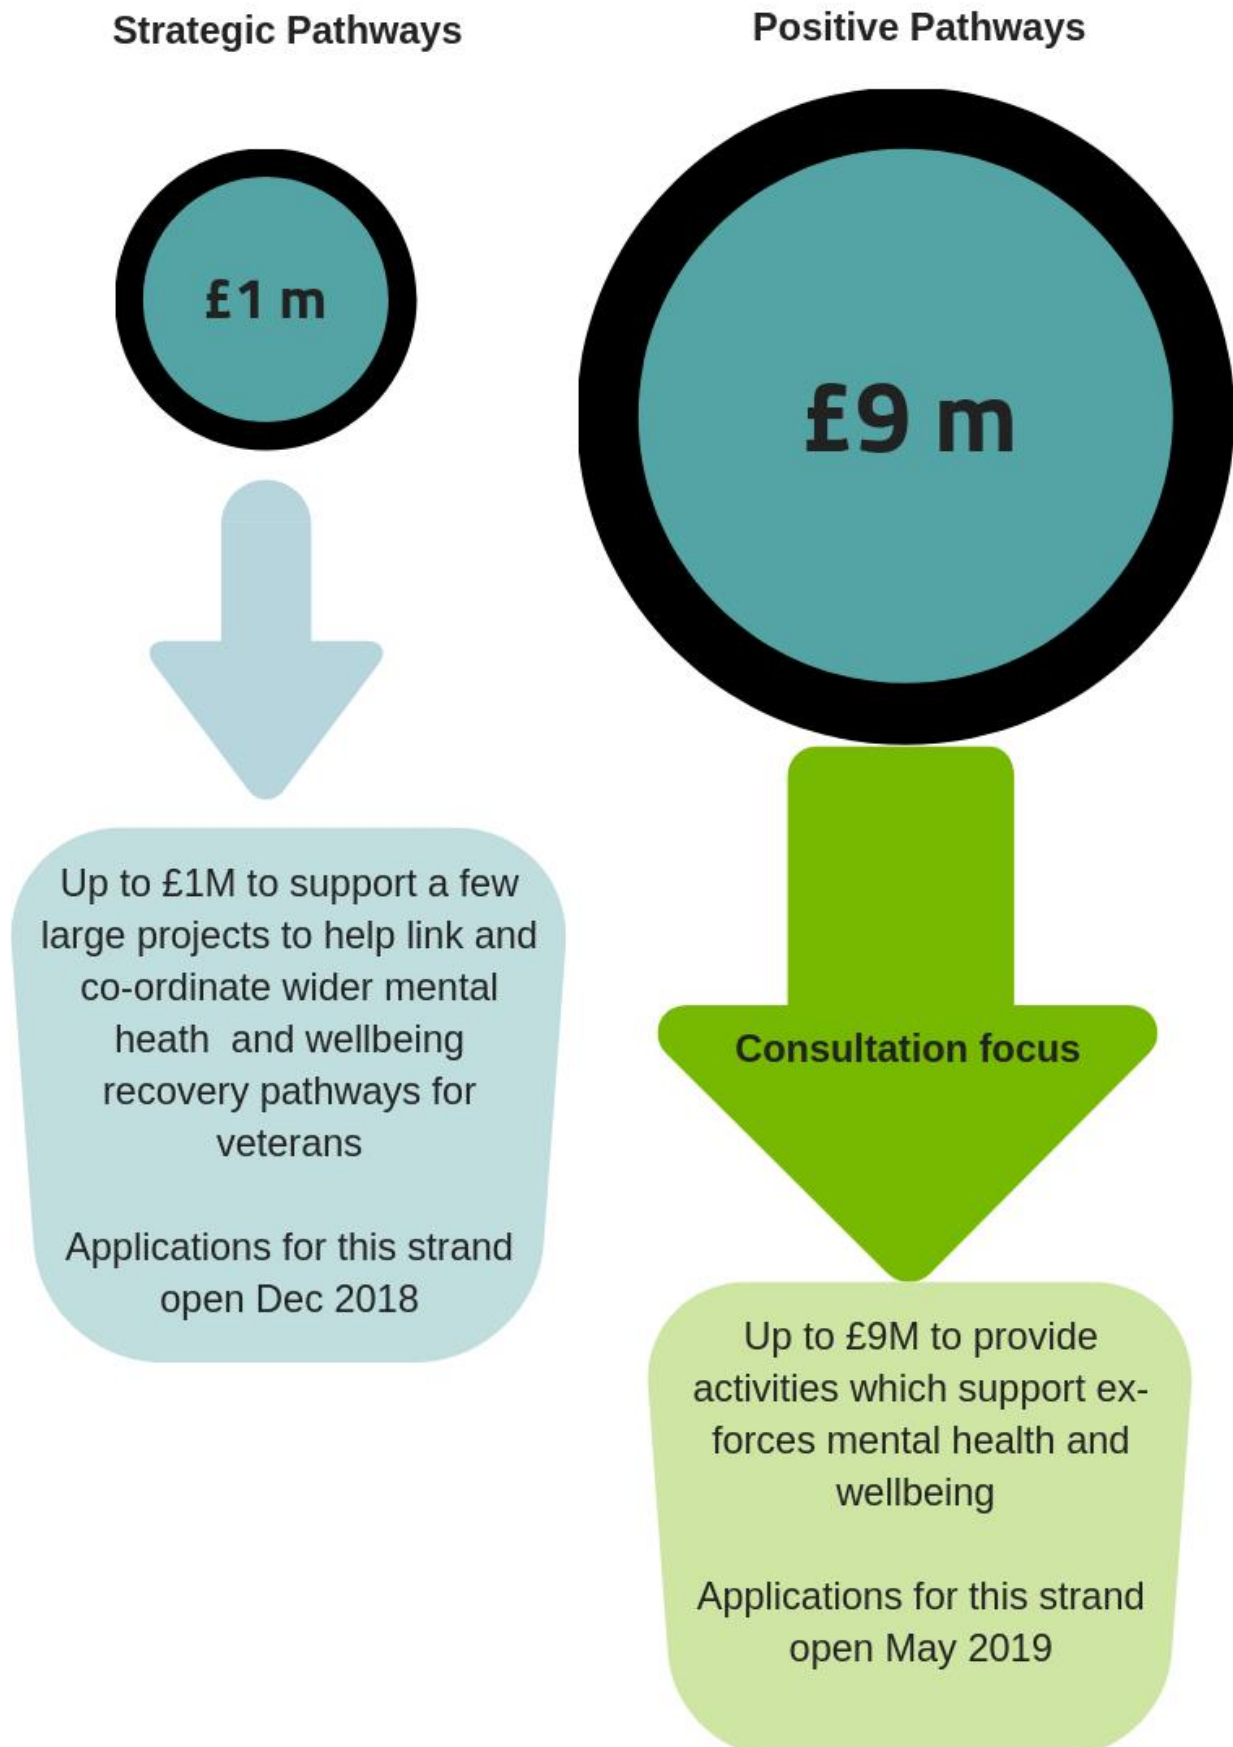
Strategic Pathways

£1 m

Up to £1M to support a few large projects to help link and co-ordinate wider mental heath and wellbeing recovery pathways for veterans

Applications for this strand open Dec 2018

Positive Pathways

£9 m

Consultation focus

Up to £9M to provide activities which support ex-forces mental health and wellbeing

Applications for this strand open May 2019